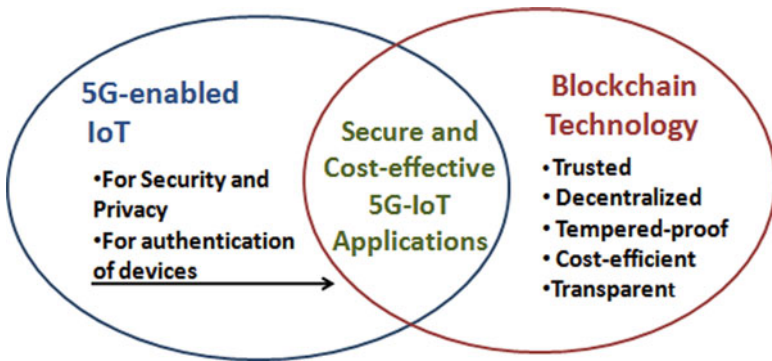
5G-enabled IoT

•For Security and Privacy
•For authentication of devices

Secure and Cost-effective 5G-IoT Applications

Blockchain Technology

•Trusted
•Decentralized
•Tempered-proof
•Cost-efficient
•Transparent